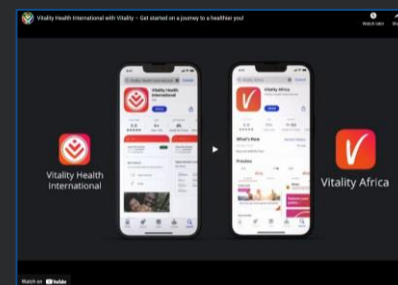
Vitality Health International with Vitality – Get started on a journey to a healthier you!

Watch later

Vitality Health International

Vitality Health International

Vitality Africa

What's New

Preview

Vitality Africa

Watch on YouTube